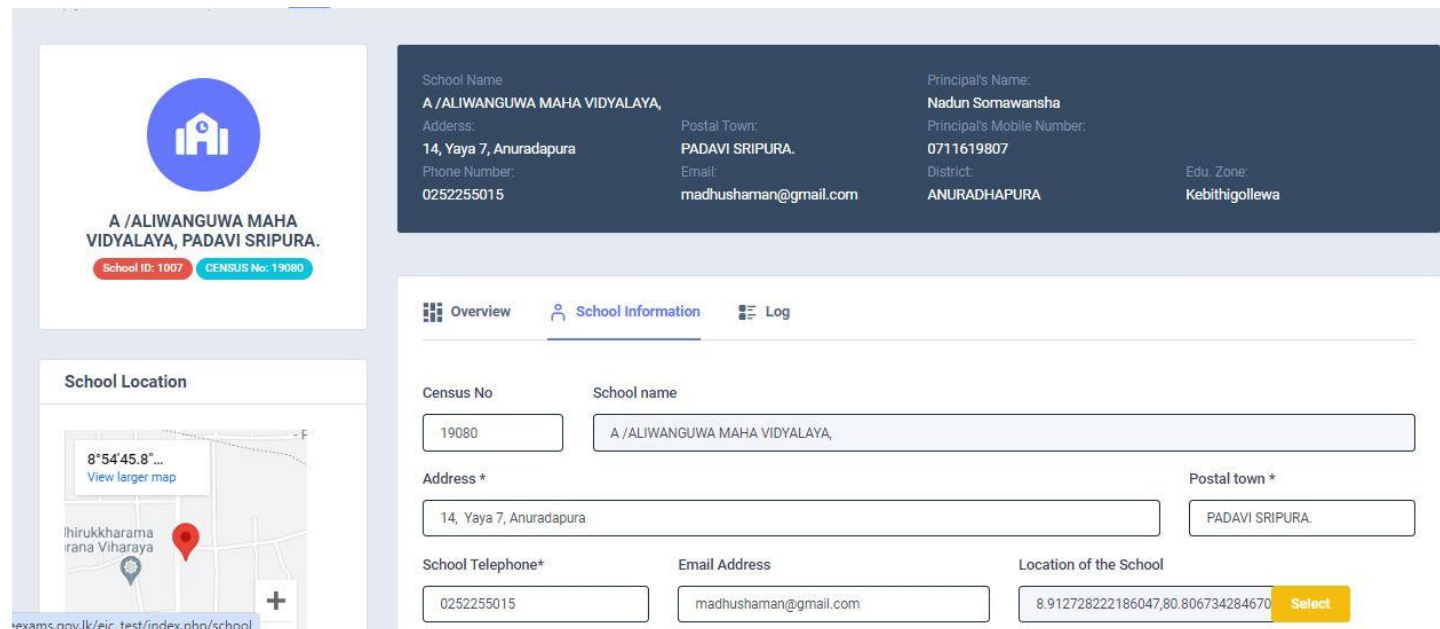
A /ALIWANGUWA MAHA VIDYALAYA, PADAVI SRIPURA.

School ID: 1007 CENSUS No: 19080

School Name
A /ALIWANGUWA MAHA VIDYALAYA,
Adderss:
14, Yaya 7, Anuradapura
Postal Town:
PADAVI SRIPURA.
Phone Number:
0252255015
Email:
madhushaman@gmail.com
Principal's Name:
Nadun Somawansha
Principal's Mobile Number:
0711619807
District:
ANURADHAPURA
Edu. Zone:
Kebithigollewa

Overview School Information Log

School Location

8°54'45.8"...
View larger map

lhirukkharama
rana Viharaya

+

exams.gov.lk/eic_test/index.php/school

Census No
19080
School name
A /ALIWANGUWA MAHA VIDYALAYA,
Address *
14, Yaya 7, Anuradapura
Postal town *
PADAVI SRIPURA.
School Telephone*
0252255015
Email Address
madhushaman@gmail.com
Location of the School
8.912728222186047,80.806734284670
Select